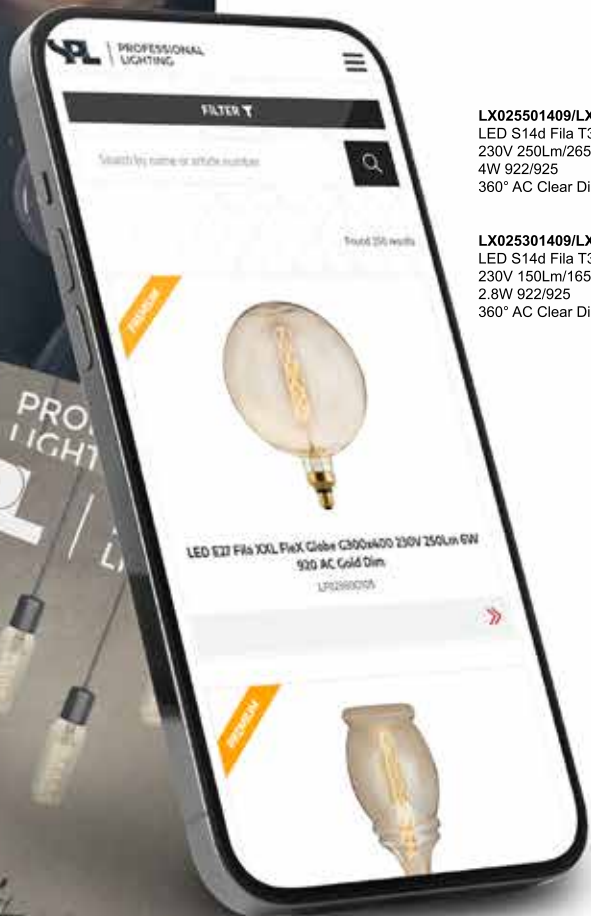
PL | PROFESSIONAL LIGHTING

FILTER

Search by name or article number

Found 250 results

PREMIUM

LED E27 Fila XXL FleX Globe G300x400 230V 250Lm 6W 920 AC Gold Dim

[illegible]

»

PREMIUM

PRO LIGHT

LX025501409/LX
LED S14d Fila T3
230V 250Lm/265
4W 922/925
360° AC Clear Di

LX025301409/LX
LED S14d Fila T3
230V 150Lm/165
2.8W 922/925
360° AC Clear Di